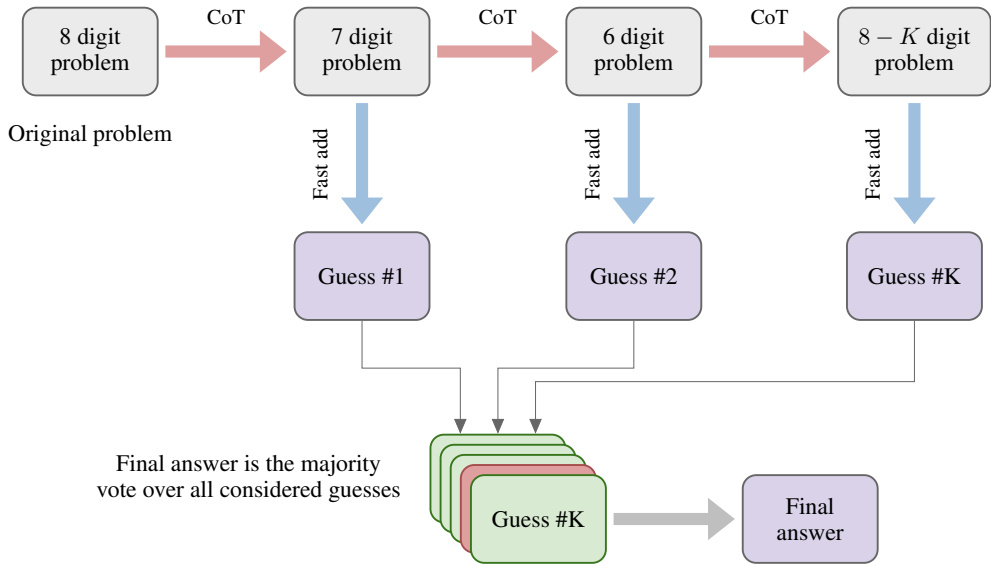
8 digit problem

CoT

7 digit problem

CoT

6 digit problem

CoT

$8-K$ digit problem

Original problem

Fast add

Fast add

Fast add

Guess #1

Guess #2

Guess #K

Final answer is the majority vote over all considered guesses

Guess #K

Final answer